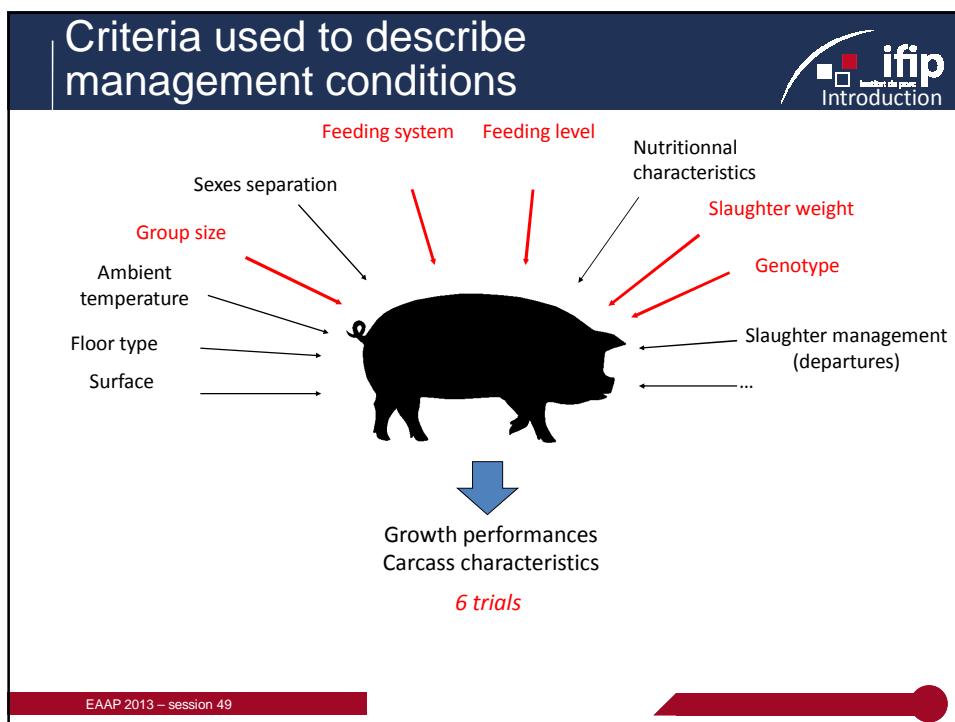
Criteria used to describe management conditions

ifip
Introduction

Feeding system
Feeding level
Nutritionnal characteristics
Sexes separation
Slaughter weight
Group size
Genotype
Ambient temperature
Floor type
Surface
Slaughter management (departures)
…

Growth performances
Carcass characteristics

6 trials

EAAP 2013 – session 49